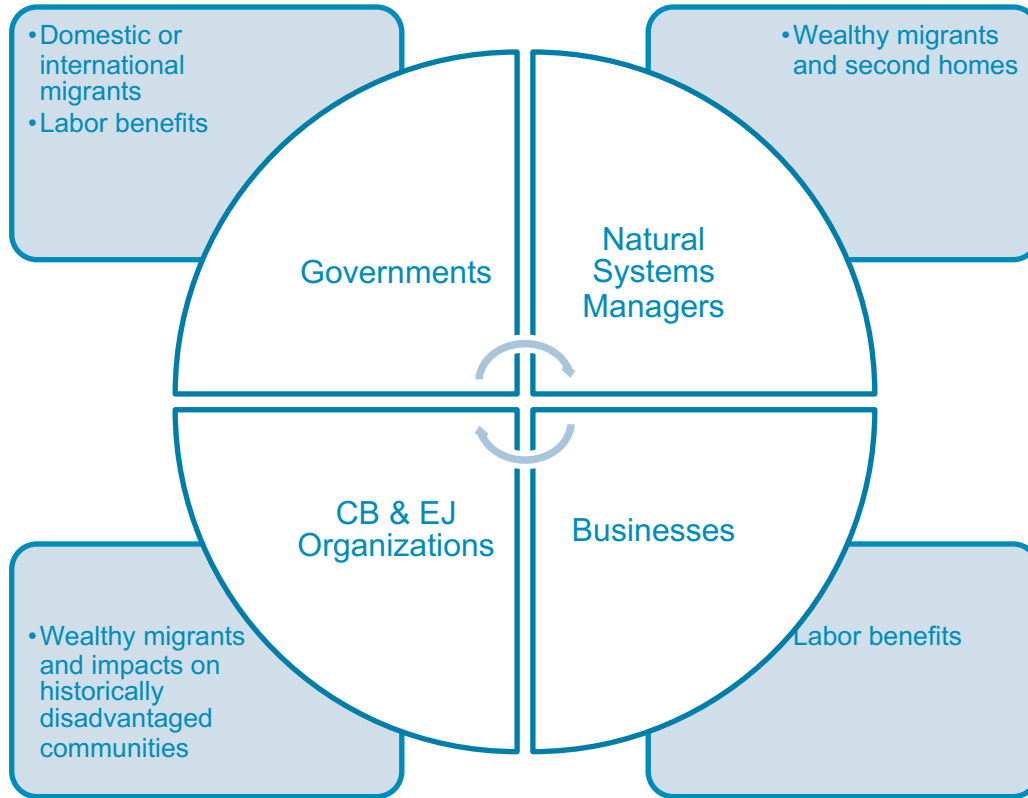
•Domestic or international migrants
•Labor benefits

•Wealthy migrants and second homes

Governments

Natural Systems Managers

CB & EJ Organizations

Businesses

•Wealthy migrants and impacts on historically disadvantaged communities

Labor benefits